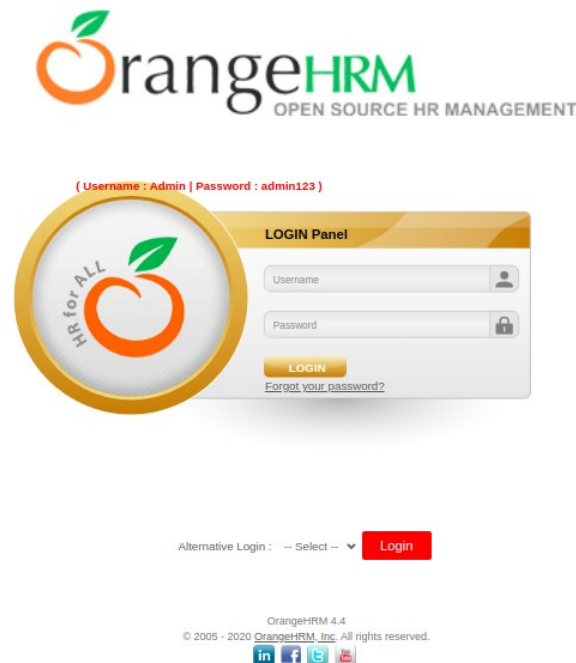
OrangeHRM
OPEN SOURCE HR MANAGEMENT

( Username : Admin | Password : admin123 )

HR for ALL

LOGIN Panel

Username

Password

LOGIN

Forgot your password?

Alternative Login : -- Select -- Login

OrangeHRM 4.4
© 2005 - 2020 OrangeHRM, Inc. All rights reserved.